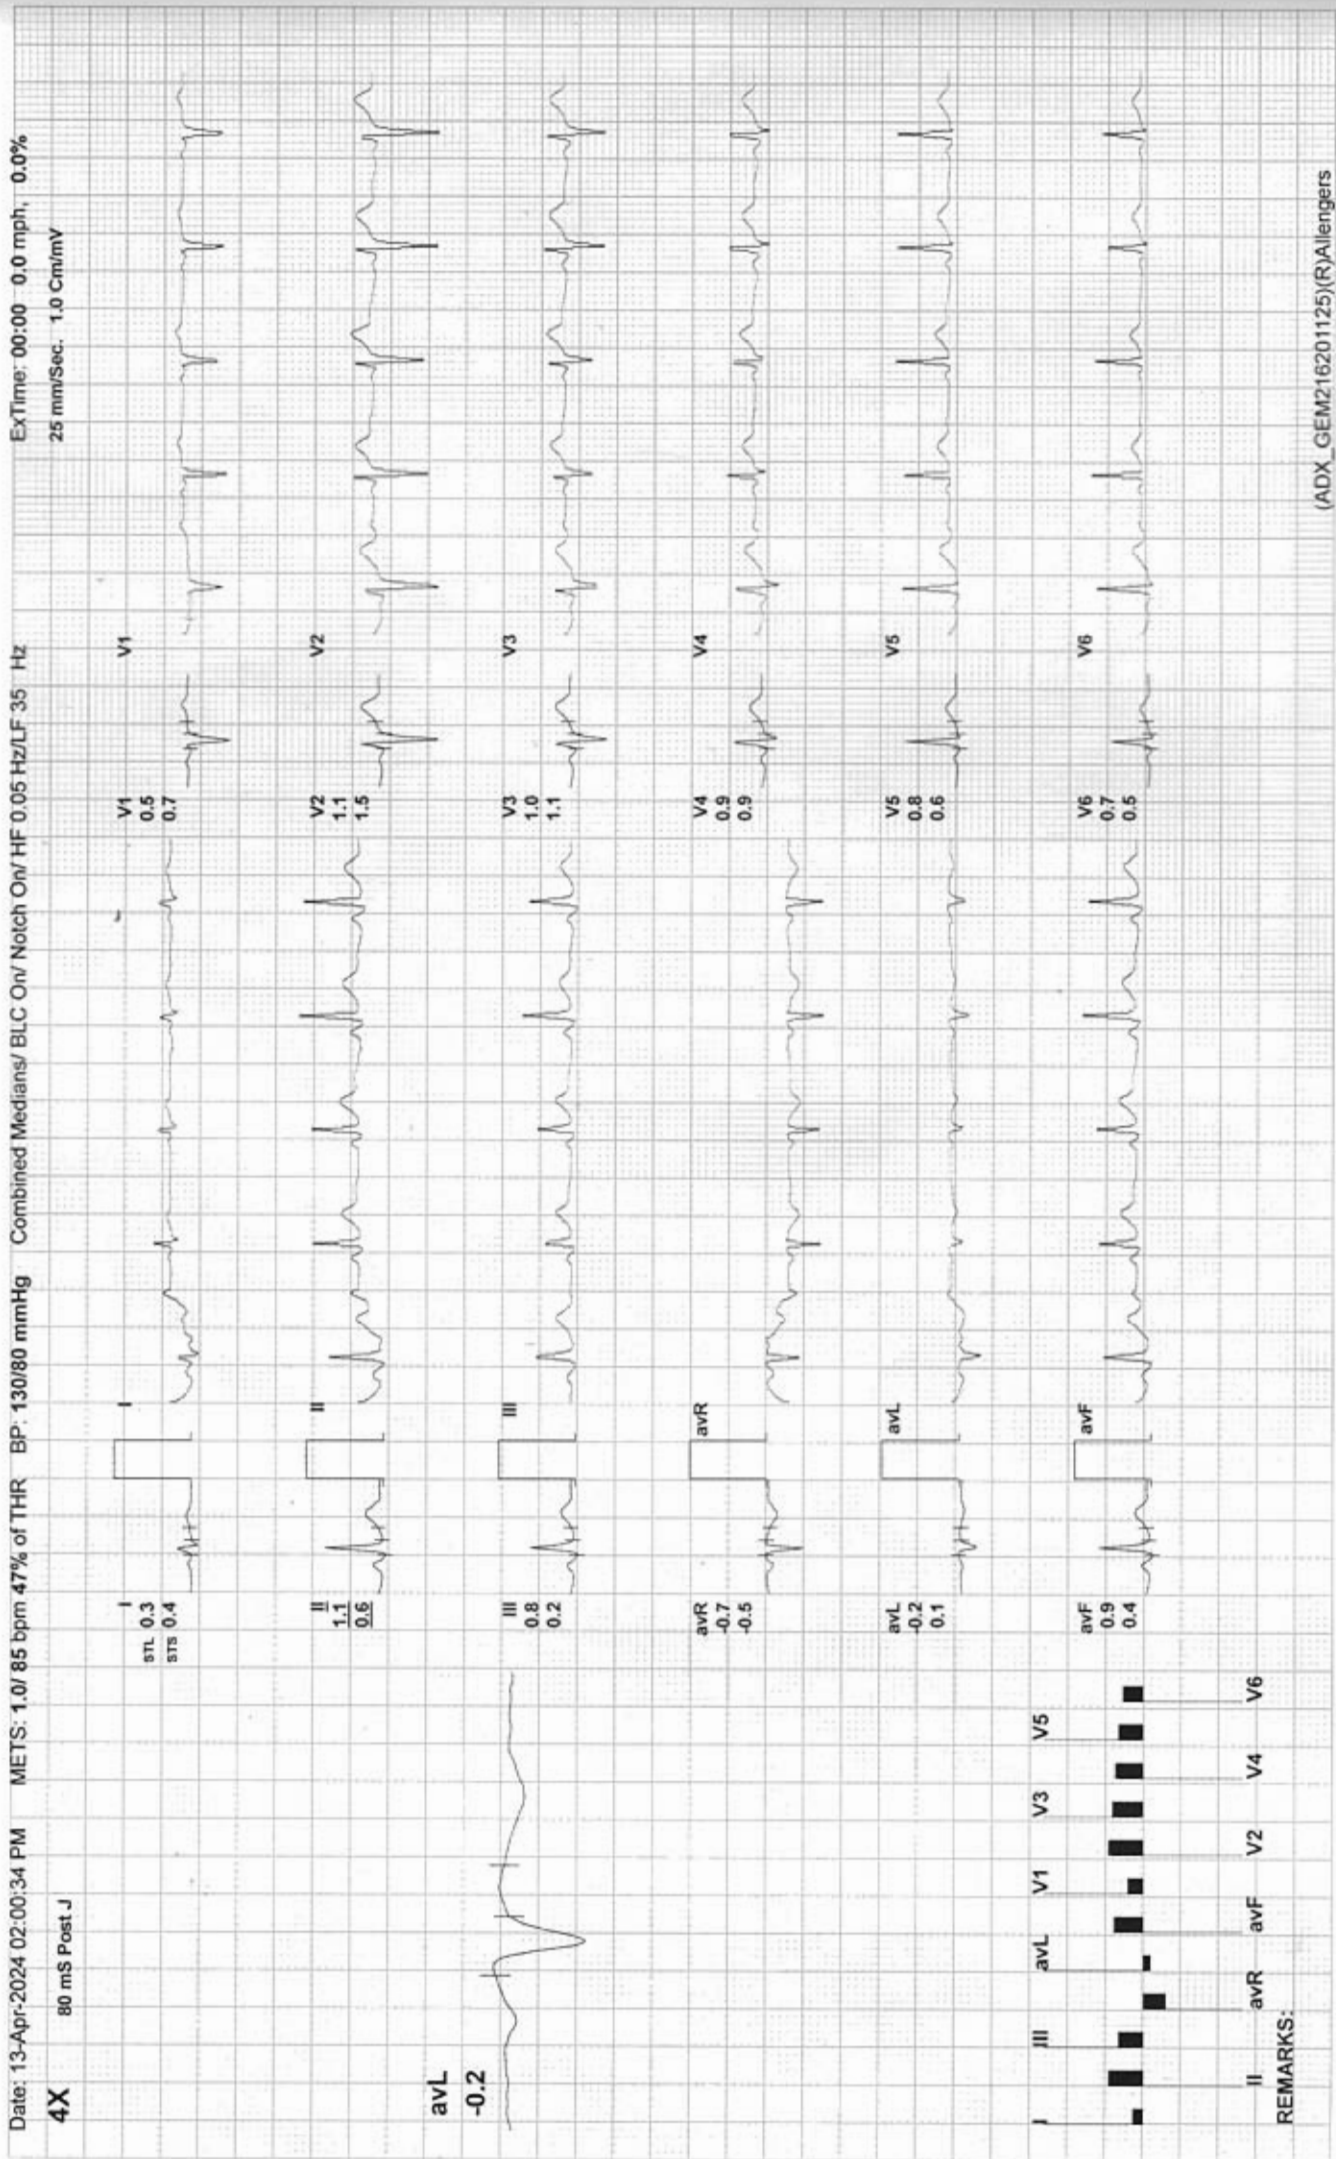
Date: 13-Apr-2024 02:00:34 PM METS: 1.0/ 85 bpm 47% of THR BP: 130/80 mmHg Combined Medians/ BLC On/ Notch On/ HF 0.05 Hz/LF 35 Hz ExTime: 00:00 0.0 mph, 0.0%

4X 80 mS Post J 25 mm/Sec. 1.0 Cm/mV

avL
-0.2

I
STL 0.3
STS 0.4

II
1.1
0.6

III
0.8
0.2

avR
-0.7
-0.5

avL
-0.2
0.1

avF
0.9
0.4

V1
0.5
0.7

V2
1.1
1.5

V3
1.0
1.1

V4
0.9
0.9

V5
0.8
0.6

V6
0.7
0.5

I II III avR avL avF

V1 V2 V3 V4 V5 V6

I II III avR avL avF V1 V2 V3 V4 V5 V6

REMARKS:

(ADX_GEM21620 1125)(R)Allengers